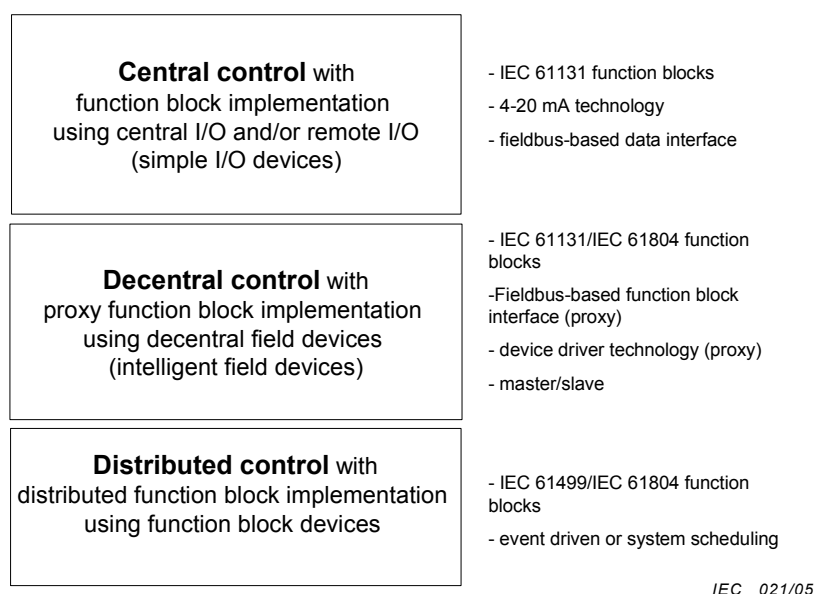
**Central control** with function block implementation using central I/O and/or remote I/O (simple I/O devices)

- IEC 61131 function blocks

- 4-20 mA technology

- fieldbus-based data interface

**Decentral control** with proxy function block implementation using decentral field devices (intelligent field devices)

- IEC 61131/IEC 61804 function blocks

-Fieldbus-based function block interface (proxy)

- device driver technology (proxy)

- master/slave

**Distributed control** with distributed function block implementation using function block devices

- IEC 61499/IEC 61804 function blocks

- event driven or system scheduling

IEC 021/05